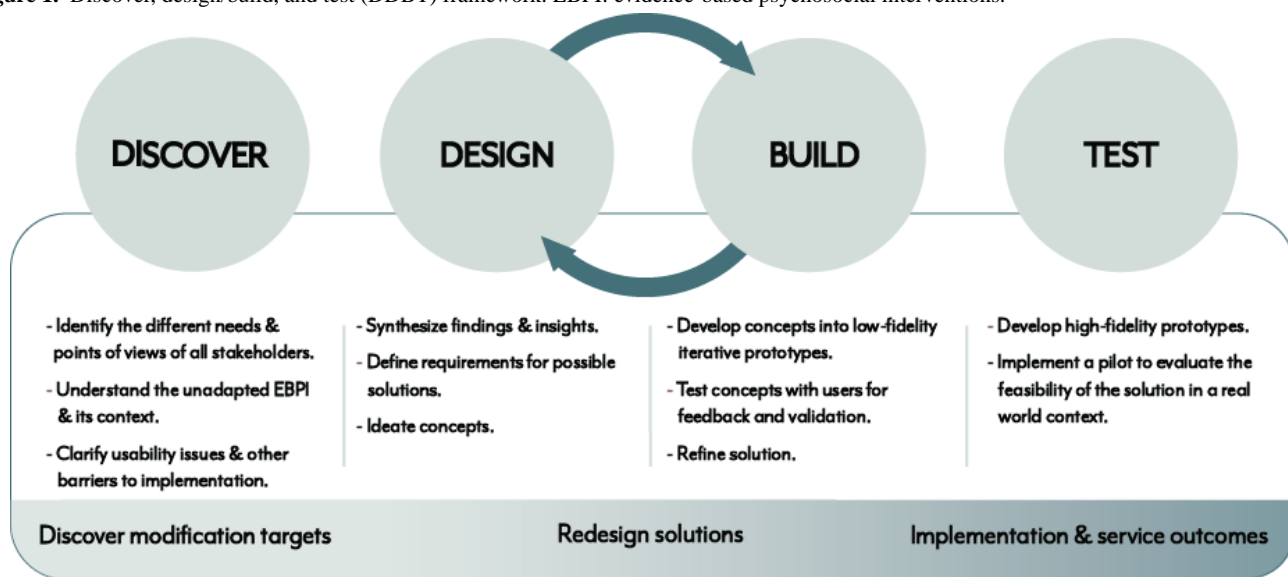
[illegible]gure 1. Discover, design/build, and test (DDBT) framework. EBPI: evidence-based psychosocial interventions.

DISCOVER

DESIGN

BUILD

TEST

- Identify the different needs & points of views of all stakeholders.
- Understand the unadapted EBPI & its context.
- Clarify usability issues & other barriers to implementation.

- Synthesize findings & insights.
- Define requirements for possible solutions.
- Ideate concepts.

- Develop concepts into low-fidelity iterative prototypes.
- Test concepts with users for feedback and validation.
- Refine solution.

- Develop high-fidelity prototypes.
- Implement a pilot to evaluate the feasibility of the solution in a real world context.

Discover modification targets

Redesign solutions

Implementation & service outcomes